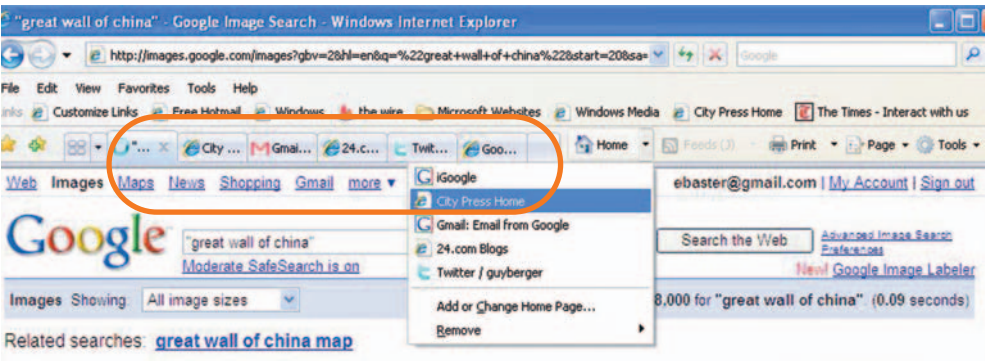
"great wall of china" - Google Image Search - Windows Internet Explorer

http://images.google.com/images?gbv=2&hl=en&q=%22great+wall+of+china%22&start=20&sa=

Google

File Edit View Favorites Tools Help

Links Customize Links Free Hotmail Windows the wire Microsoft Websites Windows Media City Press Home The Times - Interact with us

"... City ... Gmai... 24.c... Twit... Goo... Home Feeds (J) Print Page Tools

Web Images Maps News Shopping Gmail more ▾

iGoogle
City Press Home
Gmail: Email from Google
24.com Blogs
Twitter / guyberger
Add or Change Home Page...
Remove

ebaster@gmail.com | My Account | Sign out

Google

"great wall of china"

Moderate SafeSearch is on

Search the Web

Advanced Image Search
Preferences

New! Google Image Labeler

Images Showing: All image sizes

8,000 for "great wall of china" (0.09 seconds)

Related searches: great wall of china map